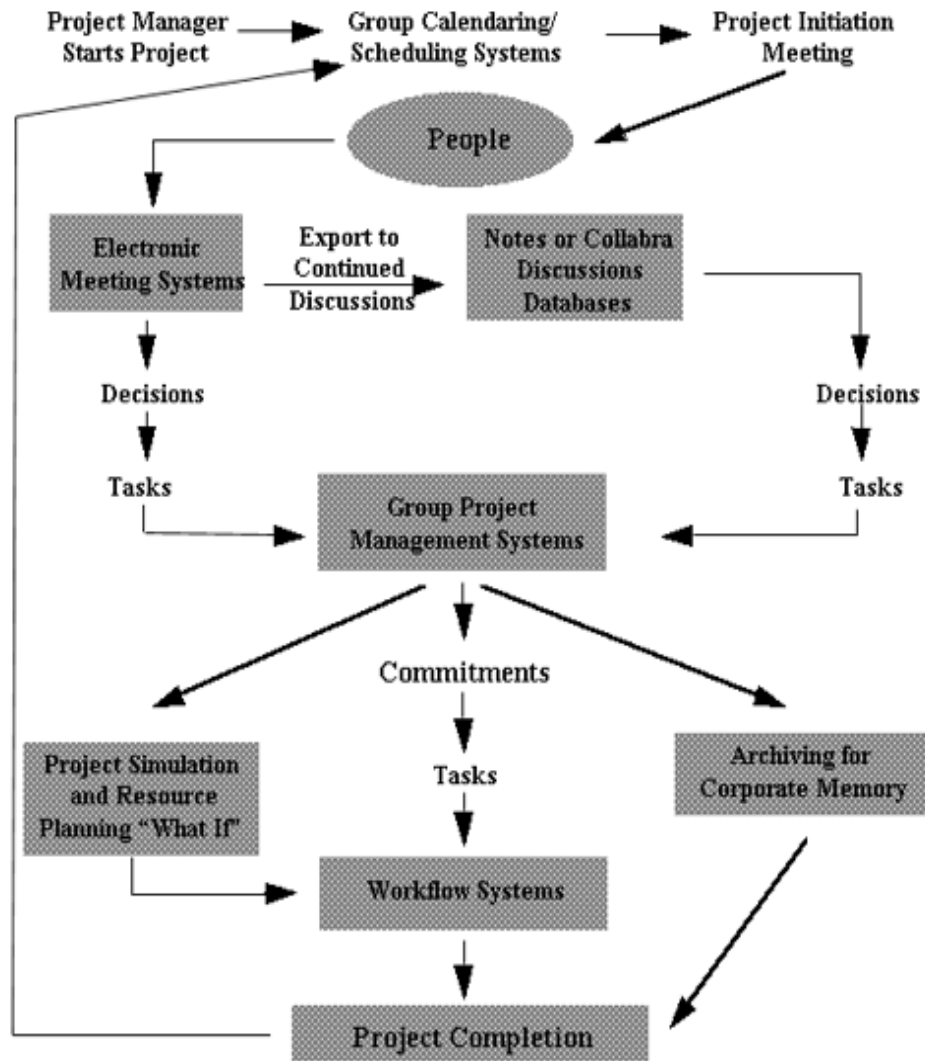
Project Manager Starts Project

Group Calendaring/ Scheduling Systems

Project Initiation Meeting

People

Electronic Meeting Systems

Export to Continued Discussions

Notes or Collabra Discussions Databases

Decisions

Decisions

Tasks

Group Project Management Systems

Tasks

Commitments

Project Simulation and Resource Planning "What If"

Tasks

Archiving for Corporate Memory

Workflow Systems

Project Completion